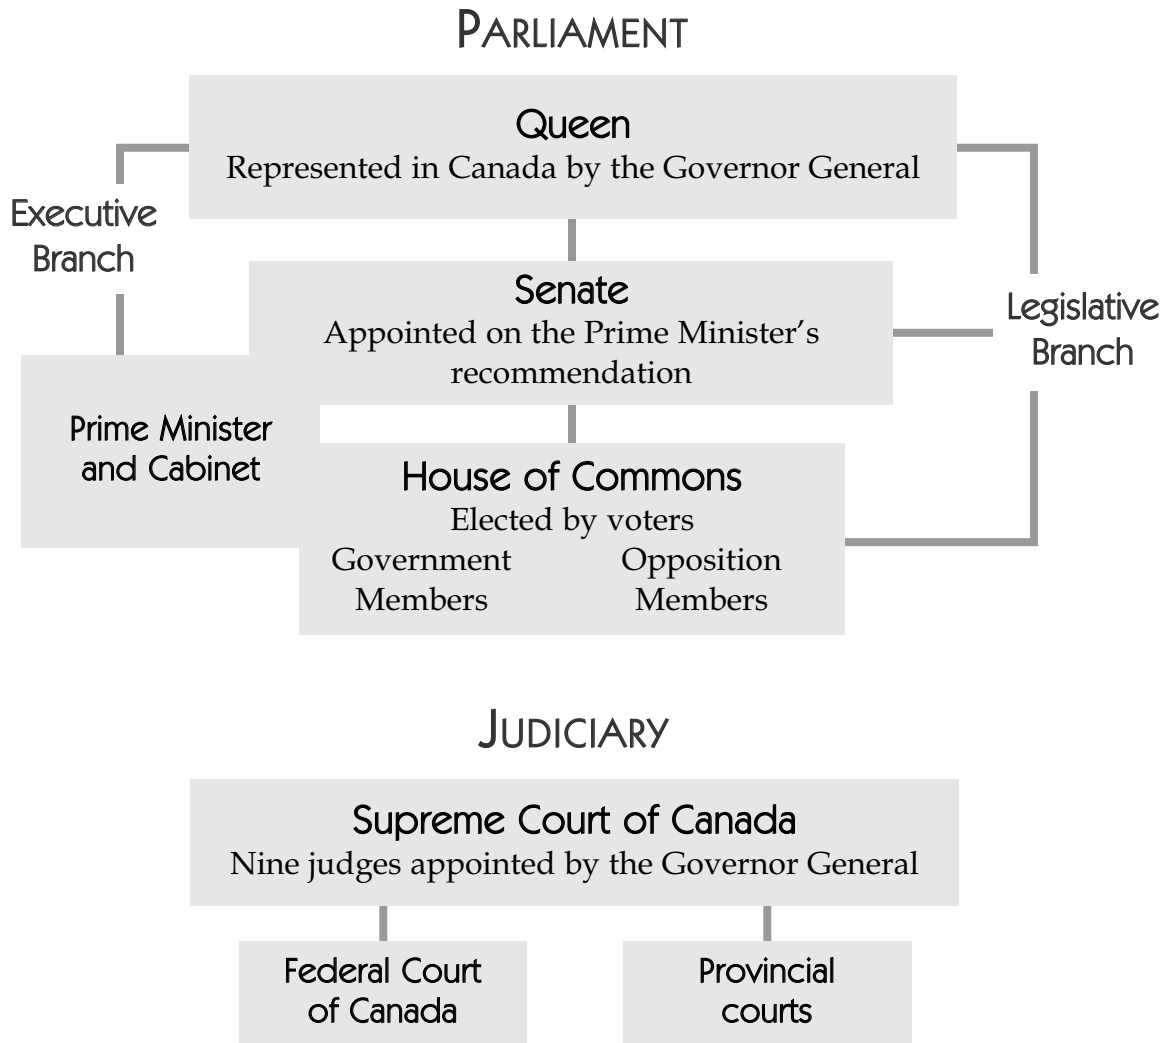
PARLIAMENT

Queen
Represented in Canada by the Governor General

Executive Branch

Senate
Appointed on the Prime Minister's recommendation

Legislative Branch

Prime Minister and Cabinet

House of Commons
Elected by voters
Government Members
Opposition Members

JUDICIARY

Supreme Court of Canada
Nine judges appointed by the Governor General

Federal Court of Canada

Provincial courts